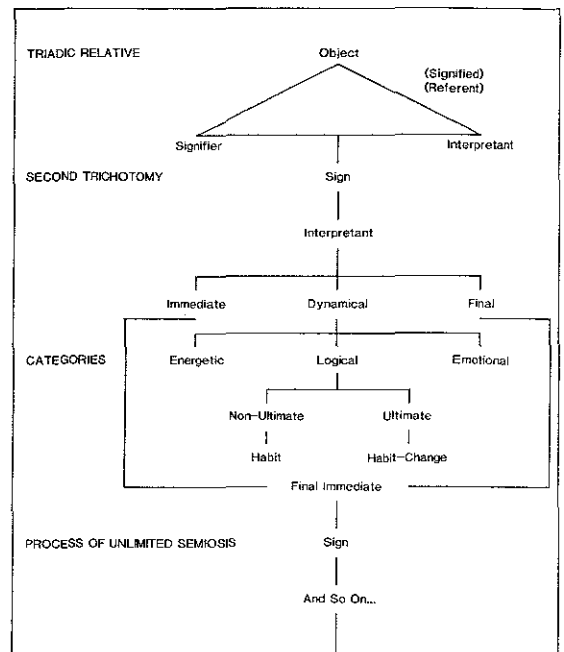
TRIADIC RELATIVE

Object

(Signified)
(Referent)

Signifier

Interpretant

SECOND TRICHOTOMY

Sign

Interpretant

Immediate

Dynamical

Final

CATEGORIES

Energetic

Logical

Emotional

Non-Ultimate

Ultimate

Habit

Habit-Change

Final Immediate

PROCESS OF UNLIMITED SEMIOSIS

Sign

And So On...